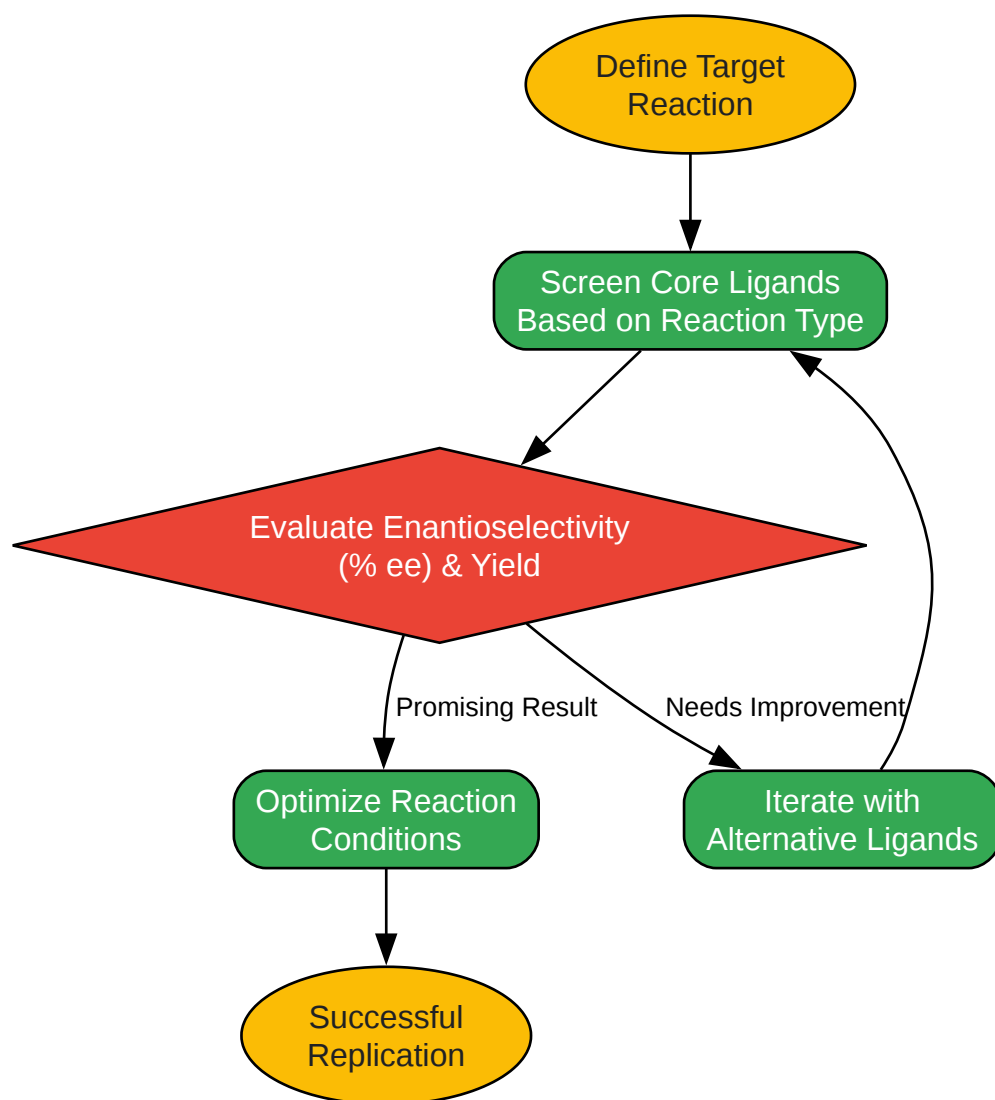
Define Target Reaction

Screen Core Ligands Based on Reaction Type

Evaluate Enantioselectivity (% ee) & Yield

Promising Result

Needs Improvement

Optimize Reaction Conditions

Iterate with Alternative Ligands

Successful Replication